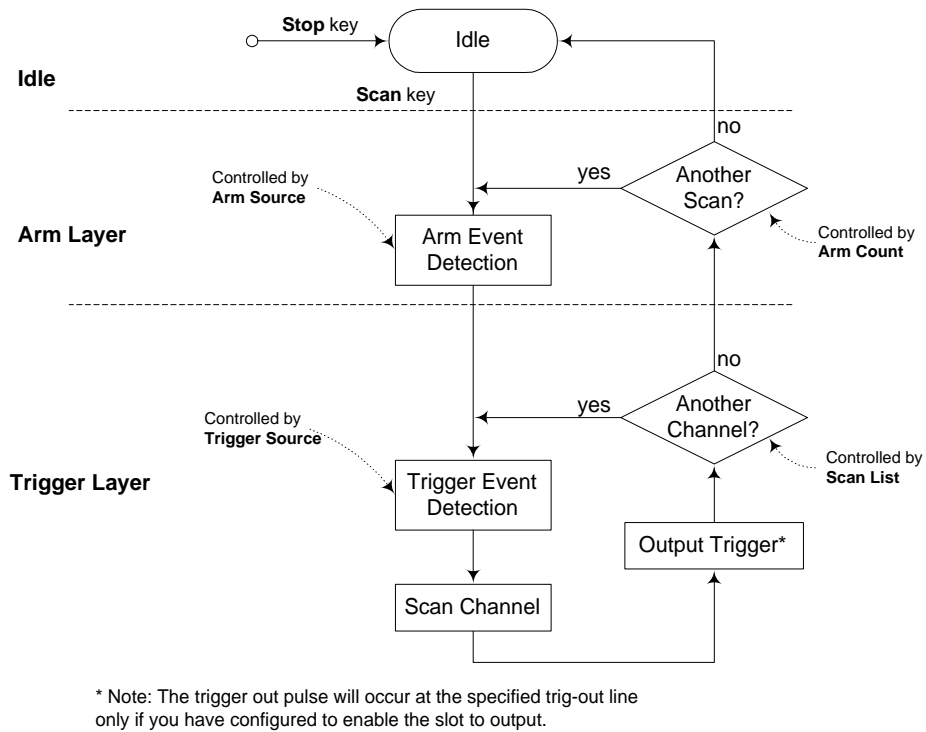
Stop key

Idle

Idle

Scan key

no

yes

Another Scan?

Controlled by Arm Source

Arm Layer

Arm Event Detection

Controlled by Arm Count

no

yes

Another Channel?

Controlled by Trigger Source

Controlled by Scan List

Trigger Layer

Trigger Event Detection

Output Trigger*

Scan Channel

* Note: The trigger out pulse will occur at the specified trig-out line only if you have configured to enable the slot to output.